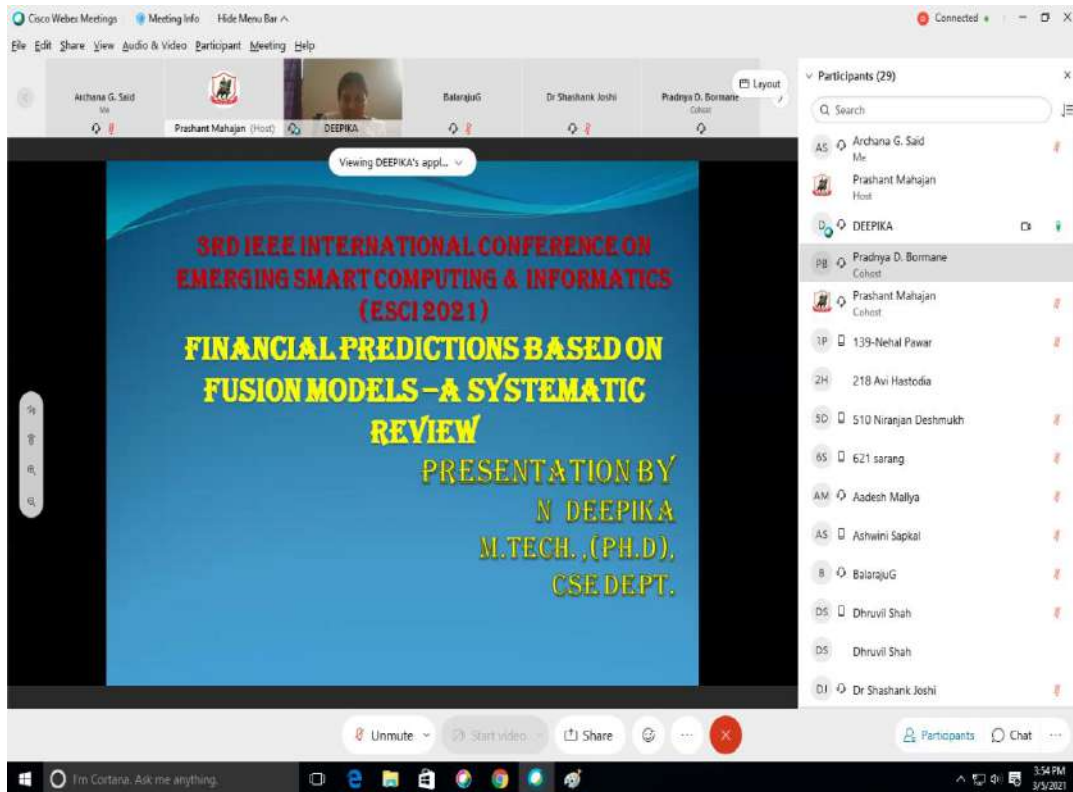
Cisco Webex Meetings Meeting Info Hide Menu Bar ^

Connected

File Edit Share View Audio & Video Participant Meeting Help

Archana G. Said
Me

Prashant Mahajan (Host)

DEEPIKA

BalarajuG

Dr Shashank Joshi

Pradnya D. Bormane
Cohost

Layout

Viewing DEEPIKA's appl...

3RD IEEE INTERNATIONAL CONFERENCE ON EMERGING SMART COMPUTING & INFORMATICS (ESCI 2021)

FINANCIAL PREDICTIONS BASED ON FUSION MODELS –A SYSTEMATIC REVIEW

PRESENTATION BY
N DEEPIKA
M.TECH. ,(PH.D),
CSE DEPT.

Participants (29)

Search

AS Archana G. Said
Me

Prashant Mahajan
Host

D DEEPIKA

PB Pradnya D. Bormane
Cohost

Prashant Mahajan
Cohost

1P 139-Nehal Pawar

2H 218 Avi Hastodia

5D 510 Niranjan Deshmukh

6S 621 sarang

AM Aadesh Mallya

AS Ashwini Sapkal

B BalarajuG

DS Dhruvil Shah

DS Dhruvil Shah

DJ Dr Shashank Joshi

Unmute

Start video

Share

Participants

Chat

I'm Cortana. Ask me anything.

3:54 PM
3/5/2021